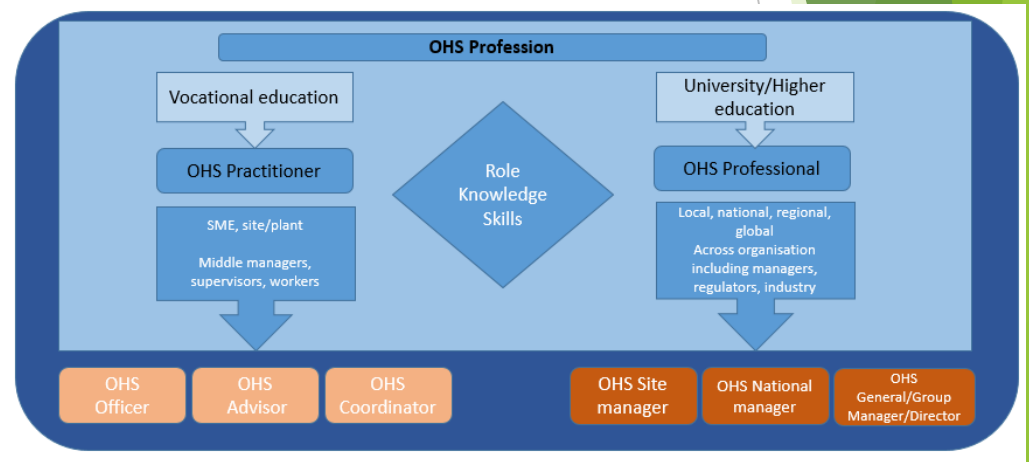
OHS Profession

Vocational education

OHS Practitioner

SME, site/plant

Middle managers, supervisors, workers

Role
Knowledge
Skills

University/Higher education

OHS Professional

Local, national, regional, global
Across organisation including managers, regulators, industry

OHS Officer

OHS Advisor

OHS Coordinator

OHS Site manager

OHS National manager

OHS General/Group Manager/Director